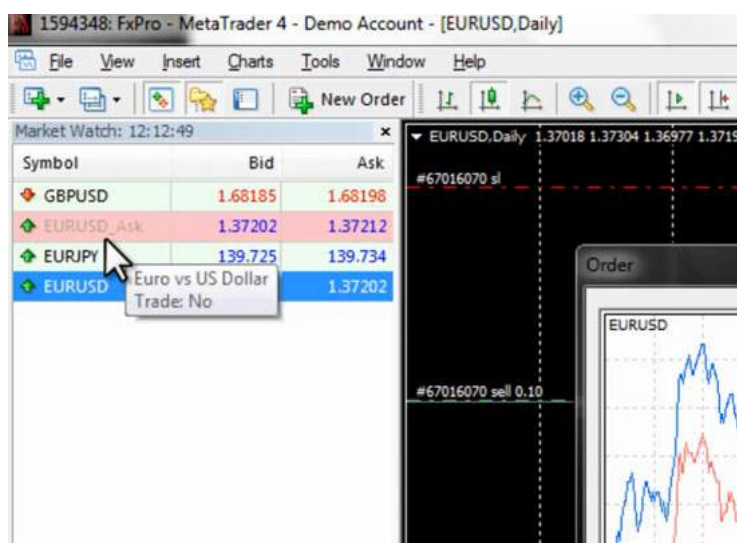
1594348: FxPro - MetaTrader 4 - Demo Account - [EURUSD,Daily]

File View Insert Charts Tools Window Help

New Order

Market Watch: 12:12:49 ×

| Symbol | Bid | Ask |
|---|---|---|
| GBPUSD | 1.68185 | 1.68198 |
| EURUSD_Ask | 1.37202 | 1.37212 |
| EURJPY | 139.725 | 139.734 |
| EURUSD | | 1.37202 |

Euro vs US Dollar
Trade: No

EURUSD,Daily 1.37018 1.37304 1.36977 1.3719

#67016070 sl

#67016070 sell 0.10

Order

EURUSD